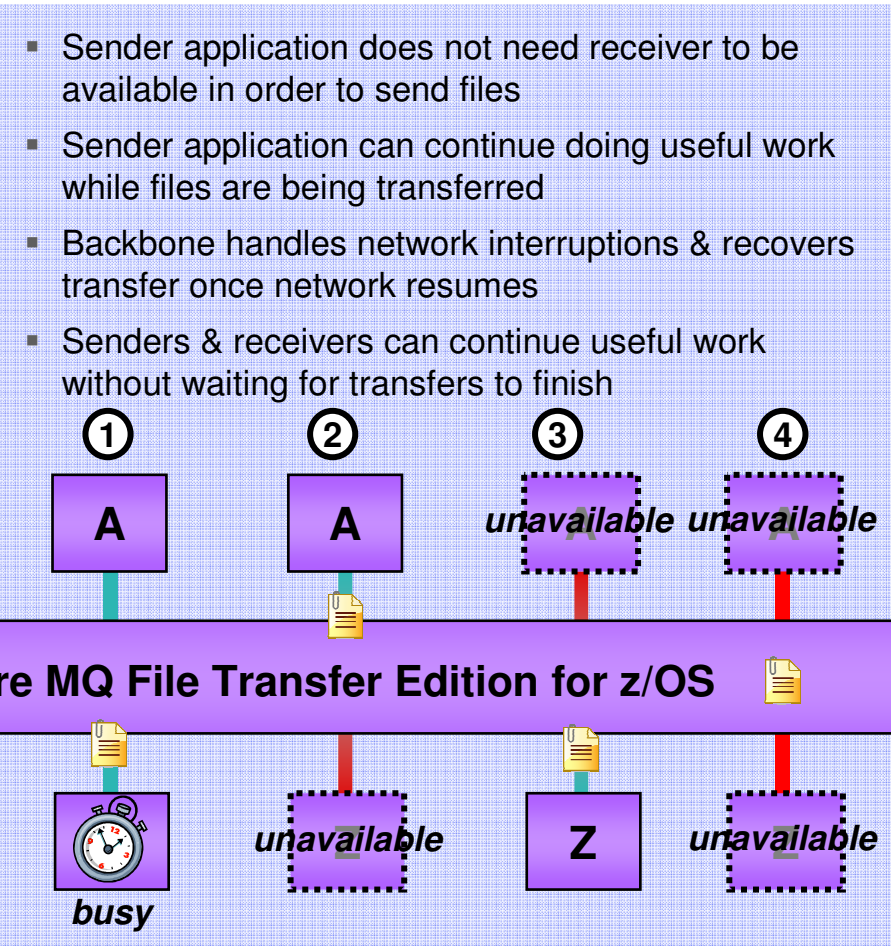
- Sender application does not need receiver to be available in order to send files
- Sender application can continue doing useful work while files are being transferred
- Backbone handles network interruptions & recovers transfer once network resumes
- Senders & receivers can continue useful work without waiting for transfers to finish

①

②

③

④

A

A

unavailable

unavailable

re MQ File Transfer Edition for z/OS

unavailable

Z

unavailable

busy